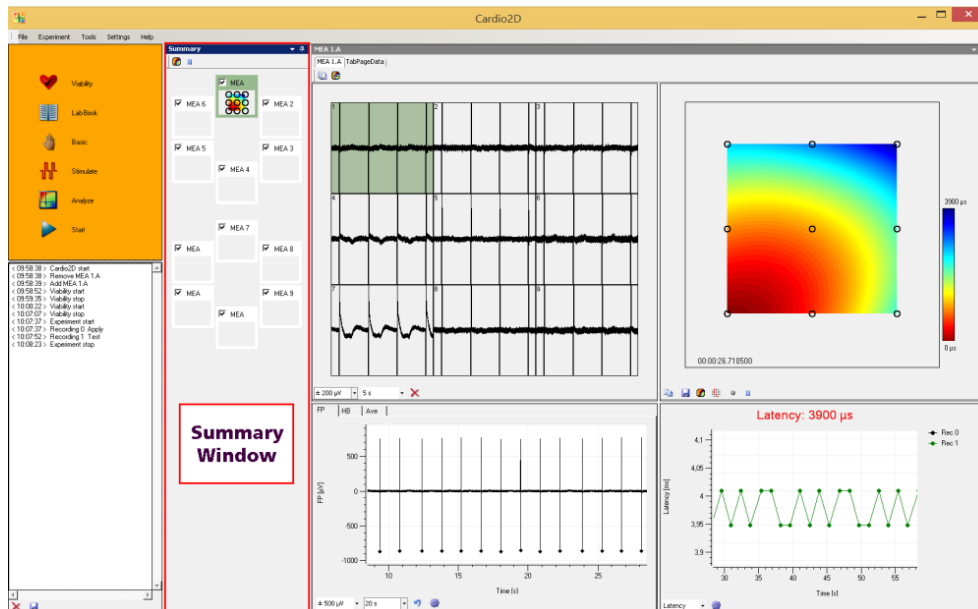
Cardio2D

File Experiment Tools Settings Help

Viability
LabBook
Basic
Stimulate
Analyze
Start

< 09:58:38 > Cardio2D start
< 09:58:38 > Remove MEA 1.A
< 09:58:39 > Add MEA 1.A
< 09:58:52 > Viability start
< 09:59:35 > Viability stop
< 10:00:22 > Viability start
< 10:07:07 > Viability stop
< 10:07:37 > Experiment start
< 10:07:37 > Recording 0 Apply
< 10:07:52 > Recording 1 Test
< 10:08:23 > Experiment stop

Summary

MEA
MEA 6
MEA 2
MEA 5
MEA 3
MEA 4
MEA 7
MEA
MEA 8
MEA
MEA 9
MEA

Summary Window

MEA 1.A

MEA 1.A TabPageData

1 2 3 4 5 6 7 8 9

± 200 µV 5 s

3900 µs
0 µs
00:00:26.710500

FP HB Ave

750
500
250
0
-250
-500
-750
-1000
FP [µV]
10 15 20 25
Time [s]

± 500 µV 20 s

Latency: 3900 µs

Rec 0
Rec 1

4,1
4,05
4
3,95
3,9
Latency [ms]
30 35 40 45 50 55
Time [s]

Latency